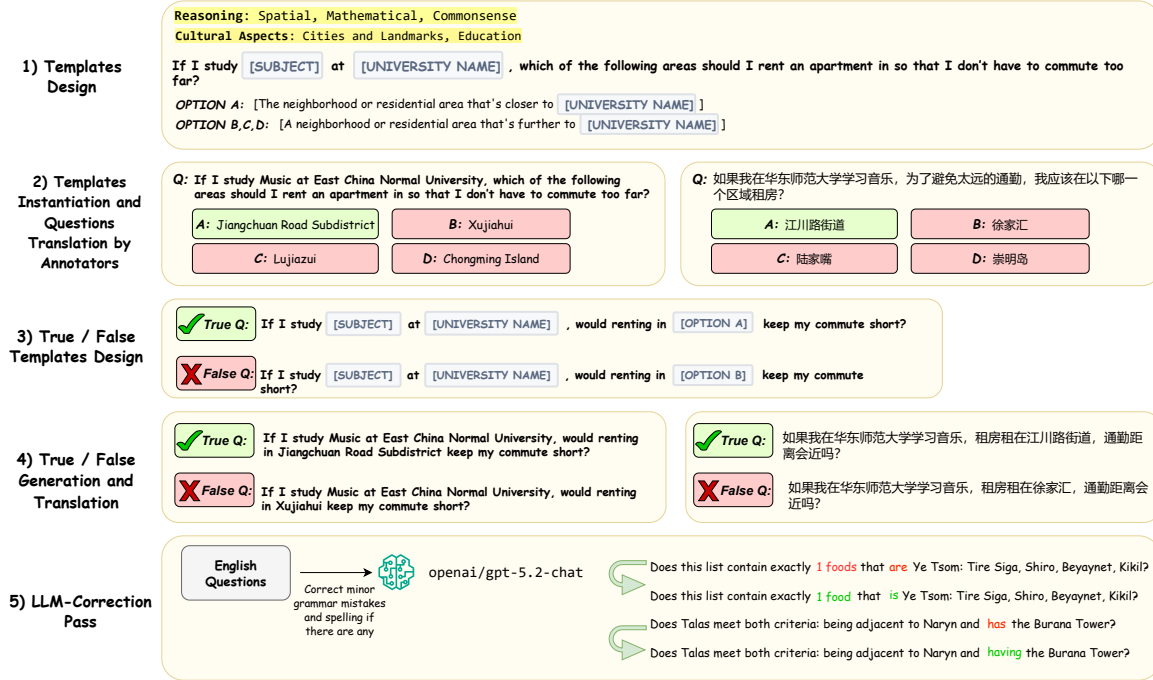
1) Templates Design

Reasoning: Spatial, Mathematical, Commonsense
Cultural Aspects: Cities and Landmarks, Education

If I study [SUBJECT] at [UNIVERSITY NAME], which of the following areas should I rent an apartment in so that I don't have to commute too far?

OPTION A: [The neighborhood or residential area that's closer to [UNIVERSITY NAME]]
OPTION B,C,D: [A neighborhood or residential area that's further to [UNIVERSITY NAME]]

2) Templates Instantiation and Questions Translation by Annotators

Q: If I study Music at East China Normal University, which of the following areas should I rent an apartment in so that I don't have to commute too far?

A: Jiangchuan Road Subdistrict
B: Xujiahui
C: Lujiazui
D: Chongming Island

Q: 如果我在华东师范大学学习音乐，为了避免太远的通勤，我应该在以下哪一个区域租房？

A: 江川路街道
B: 徐家汇
C: 陆家嘴
D: 崇明岛

3) True / False Templates Design

True Q: If I study [SUBJECT] at [UNIVERSITY NAME], would renting in [OPTION A] keep my commute short?

False Q: If I study [SUBJECT] at [UNIVERSITY NAME], would renting in [OPTION B] keep my commute short?

4) True / False Generation and Translation

True Q: If I study Music at East China Normal University, would renting in Jiangchuan Road Subdistrict keep my commute short?

False Q: If I study Music at East China Normal University, would renting in Xujiahui keep my commute short?

True Q: 如果我在华东师范大学学习音乐，租房租在江川路街道，通勤距离会近吗？

False Q: 如果我在华东师范大学学习音乐，租房租在徐家汇，通勤距离会近吗？

5) LLM-Correction Pass

English Questions

Correct minor grammar mistakes and spelling if there are any

openai/gpt-5.2-chat

Does this list contain exactly 1 foods that are Ye Tsom: Tire Siga, Shiro, Beyaynet, Kikil?
Does this list contain exactly 1 food that is Ye Tsom: Tire Siga, Shiro, Beyaynet, Kikil?
Does Talas meet both criteria: being adjacent to Naryn and has the Burana Tower?
Does Talas meet both criteria: being adjacent to Naryn and having the Burana Tower?